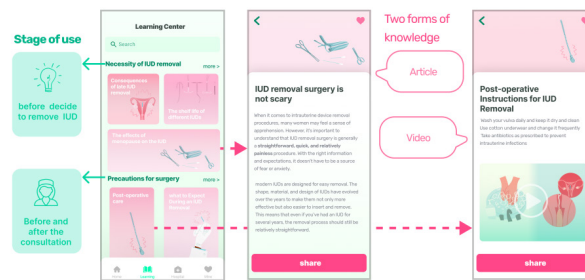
Stage of use

before decide to remove IUD

Before and after the consultation

Learning Center

Search

Necessity of IUD removal

more >

Consequences of the IUD removal

The shelf life of different IUDs

The effects of menopause on the IUD

Precautions for surgery

more >

Post-operative care

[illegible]

Home

Learning

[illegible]

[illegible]

Two forms of knowledge

Article

Video

IUD removal surgery is not scary

When it comes to intrauterine device removal procedures, many women may feel a sense of apprehension. However, it's important to understand that IUD removal surgery is generally a straightforward, quick, and relatively painless procedure. With the right information and expectations, it doesn't have to be a source of fear or anxiety.

Modern IUDs are designed for easy removal. The shape, material, and design of IUDs have evolved over the years to make them not only more effective but also easier to insert and remove. This means that even if you've had an IUD for several years, the removal process should still be relatively straightforward.

share

Post-operative Instructions for IUD Removal

Wash your vulva daily and keep it dry and clean
Use cotton underwear and change it frequently
Take antibiotics as prescribed to prevent intrauterine infections

share